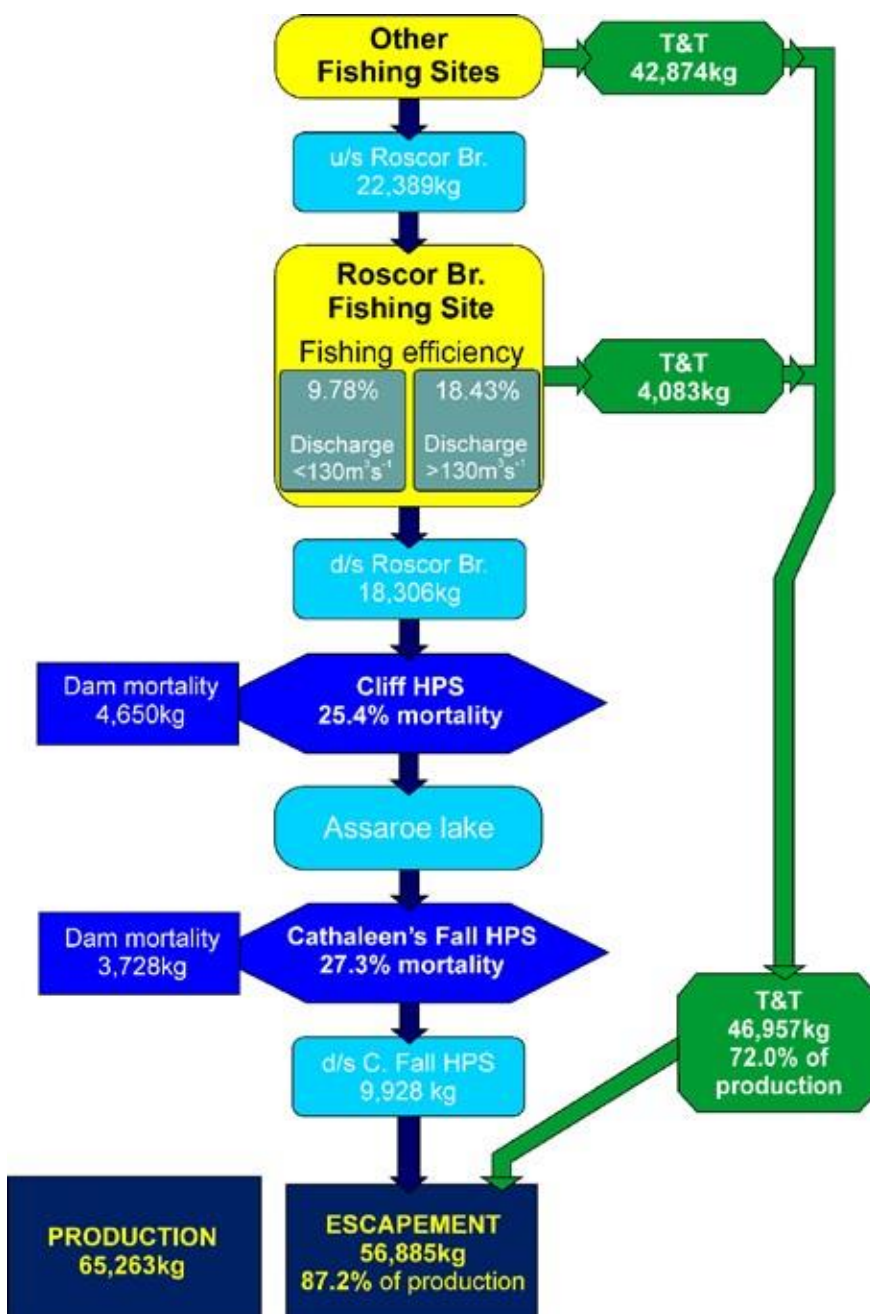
Other Fishing Sites

T&T 42,874kg

u/s Roscor Br. 22,389kg

Roscor Br. Fishing Site

Fishing efficiency

9.78%

Discharge $<130m^3s^{-1}$

18.43%

Discharge $>130m^3s^{-1}$

T&T 4,083kg

d/s Roscor Br. 18,306kg

Dam mortality 4,650kg

Cliff HPS 25.4% mortality

Assaroe lake

Dam mortality 3,728kg

Cathaleen's Fall HPS 27.3% mortality

T&T 46,957kg 72.0% of production

d/s C. Fall HPS 9,928 kg

PRODUCTION 65,263kg

ESCAPEMENT 56,885kg 87.2% of production